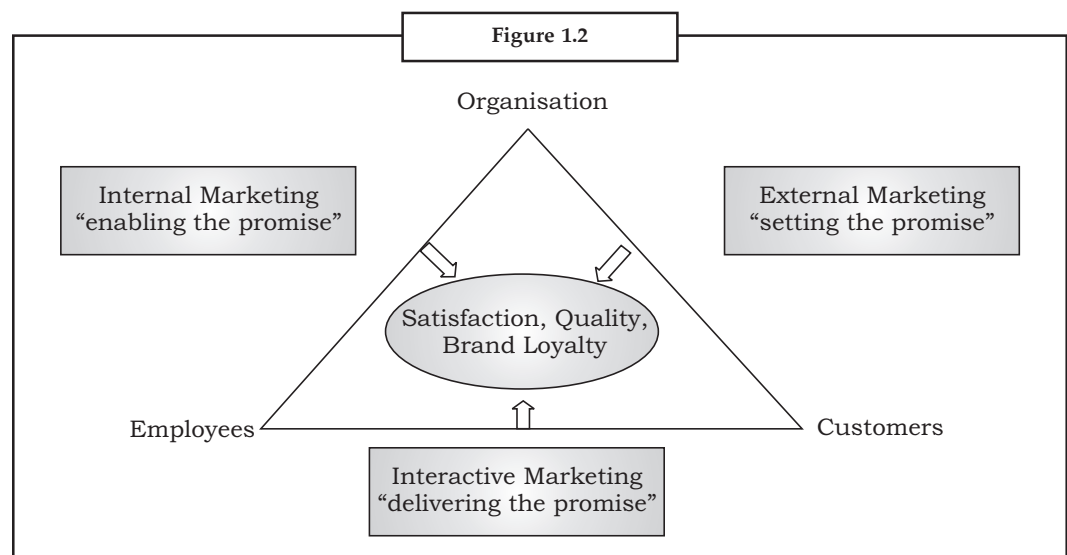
Figure 1.2

Organisation

Internal Marketing
“enabling the promise”

External Marketing
“setting the promise”

Satisfaction, Quality, Brand Loyalty

Employees

Customers

Interactive Marketing
“delivering the promise”